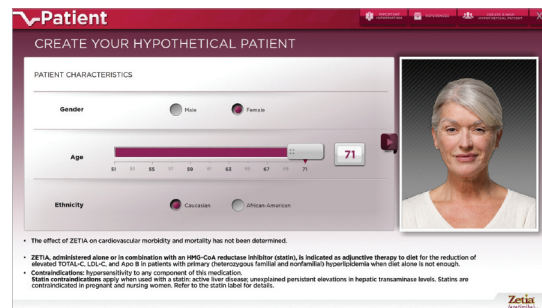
V-Patient

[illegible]

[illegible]

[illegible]

X

CREATE YOUR HYPOTHETICAL PATIENT

PATIENT CHARACTERISTICS

Gender

Male

Female

Age

71

51 53 55 57 59 61 63 65 67 69 71

Ethnicity

Caucasian

African-American

• The effect of ZETIA on cardiovascular morbidity and mortality has not been determined.

• ZETIA, administered alone or in combination with an HMG-CoA reductase inhibitor (statin), is indicated as adjunctive therapy to diet for the reduction of elevated TOTAL-C, LDL-C, and Apo B in patients with primary (heterozygous familial and nonfamilial) hyperlipidemia when diet alone is not enough.

• Contraindications: hypersensitivity to any component of this medication. Statin contraindications apply when used with a statin: active liver disease; unexplained persistent elevations in hepatic transaminase levels. Statins are contraindicated in pregnant and nursing women. Refer to the statin label for details.

Zetia
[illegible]